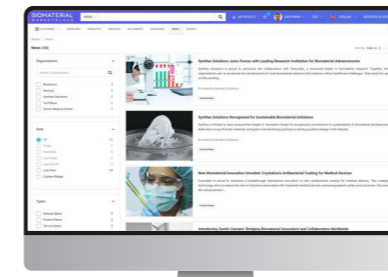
BIOMATERIAL MARKETPLACE

News (12)

Organizations

Date

Types

Synthex Solutions Joins Forces with Leading Research Institution for Biomaterial Advancements

Synthex Solutions Recognized for Sustainable Biomaterial Initiatives

New Biomaterial Innovation Unveiled: Crystalinix's Antibacterial Coating for Medical Devices

Introducing Zenith Connect: Bridging Biomaterial Innovators and Collaborators Worldwide